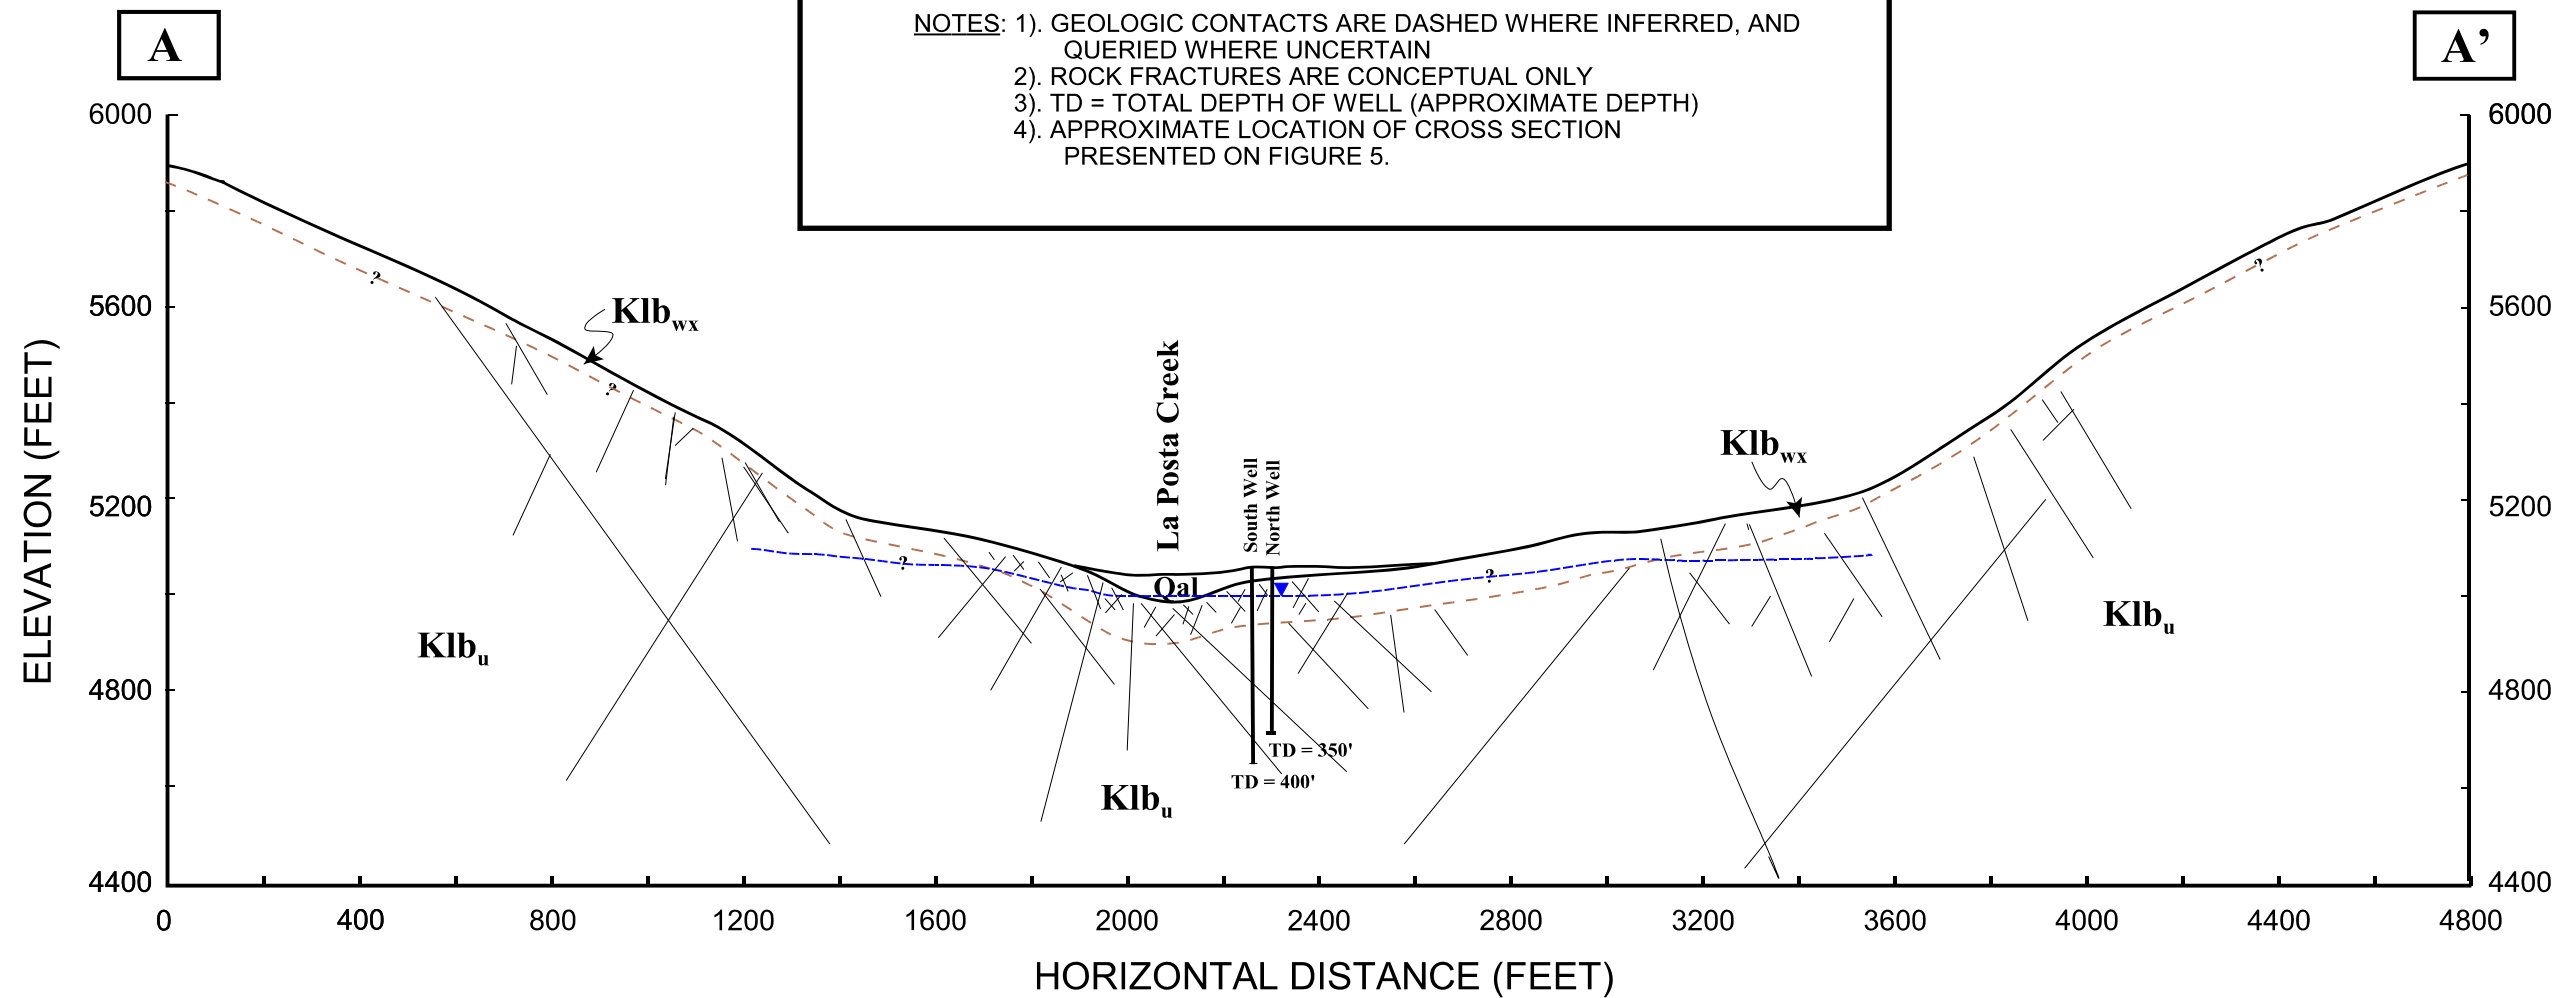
A

NOTES: 1). GEOLOGIC CONTACTS ARE DASHED WHERE INFERRED, AND QUERIED WHERE UNCERTAIN
2). ROCK FRACTURES ARE CONCEPTUAL ONLY
3). TD = TOTAL DEPTH OF WELL (APPROXIMATE DEPTH)
4). APPROXIMATE LOCATION OF CROSS SECTION PRESENTED ON FIGURE 5.

A'

6000
5600
5200
4800
4400

ELEVATION (FEET)

?
$Klb_{wx}$
?
La Posta Creek
South Well
North Well
$Klb_{wx}$
?
?
Qal
?
?
$Klb_{u}$
$Klb_{u}$
$Klb_{u}$
TD = 350'
TD = 400'

6000
5600
5200
4800
4400

0 400 800 1200 1600 2000 2400 2800 3200 3600 4000 4400 4800

HORIZONTAL DISTANCE (FEET)